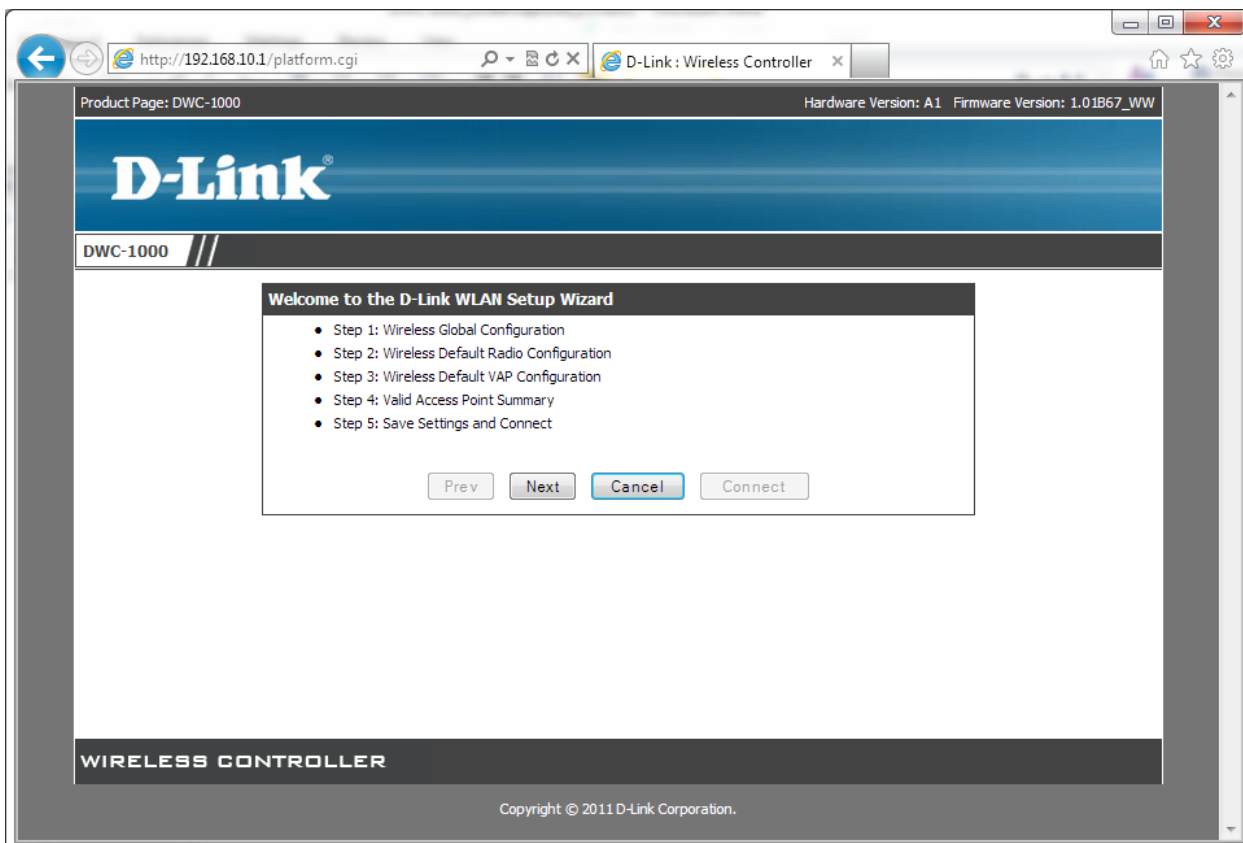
http://192.168.10.1/platform.cgi

D-Link : Wireless Controller

Product Page: DWC-1000

Hardware Version: A1 Firmware Version: 1.01B67_WW

D-Link®

DWC-1000

Welcome to the D-Link WLAN Setup Wizard

- Step 1: Wireless Global Configuration
- Step 2: Wireless Default Radio Configuration
- Step 3: Wireless Default VAP Configuration
- Step 4: Valid Access Point Summary
- Step 5: Save Settings and Connect

Prev Next Cancel Connect

WIRELESS CONTROLLER

Copyright © 2011 D-Link Corporation.